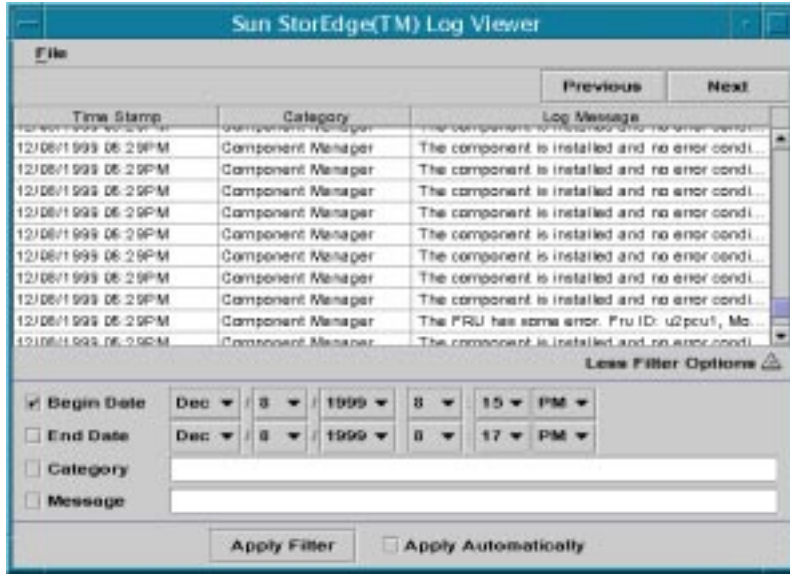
Sun StorEdge(TM) Log Viewer

File

Previous | Next

| Time Stamp | Category | Log Message |
|---|---|---|
| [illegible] | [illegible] | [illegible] |
| 12/08/1999 08:29PM | Component Manager | The component is installed and no error condi... |
| 12/08/1999 08:29PM | Component Manager | The component is installed and no error condi... |
| 12/08/1999 08:29PM | Component Manager | The component is installed and no error condi... |
| 12/08/1999 08:29PM | Component Manager | The component is installed and no error condi... |
| 12/08/1999 08:29PM | Component Manager | The component is installed and no error condi... |
| 12/08/1999 08:29PM | Component Manager | The component is installed and no error condi... |
| 12/08/1999 08:29PM | Component Manager | The component is installed and no error condi... |
| 12/08/1999 08:29PM | Component Manager | The component is installed and no error condi... |
| 12/08/1999 08:29PM | Component Manager | The FRU has some error. Fru ID: u2pcu1, Mo... |
| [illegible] | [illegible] | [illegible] |

Less Filter Options

Begin Date Dec / 8 / 1999 8 : 15 PM

End Date Dec / 8 / 1999 8 : 17 PM

Category

Message

Apply Filter

Apply Automatically